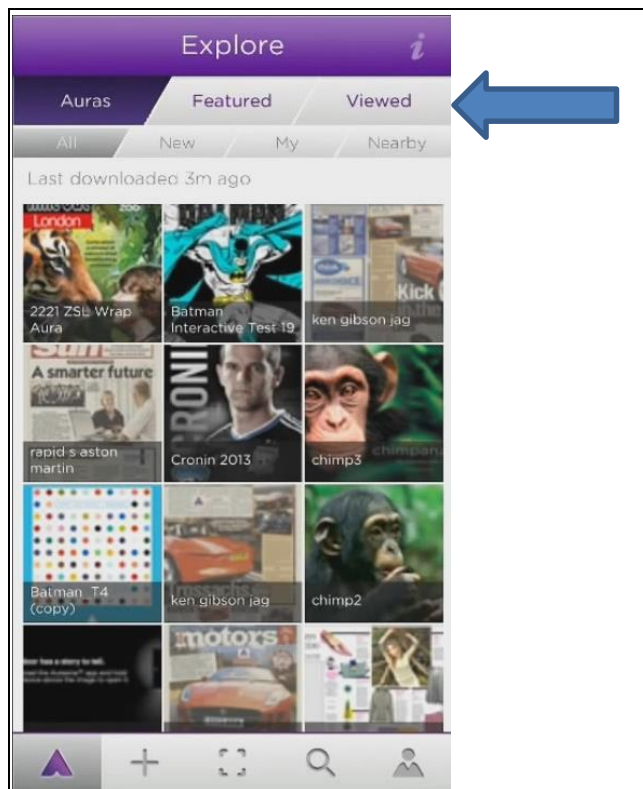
Explore

i

Auras Featured Viewed

All New My Nearby

Last downloaded 3m ago

London

2221 ZSL Wrap Aura

Batman Interactive Test 19

ken gibson jag

A smarter future

rapid s aston martin

CRONI

Cronin 2013

chimp3

Batman T4 (copy)

ken gibson jag

chimp2

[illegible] has a story to tell.

motors